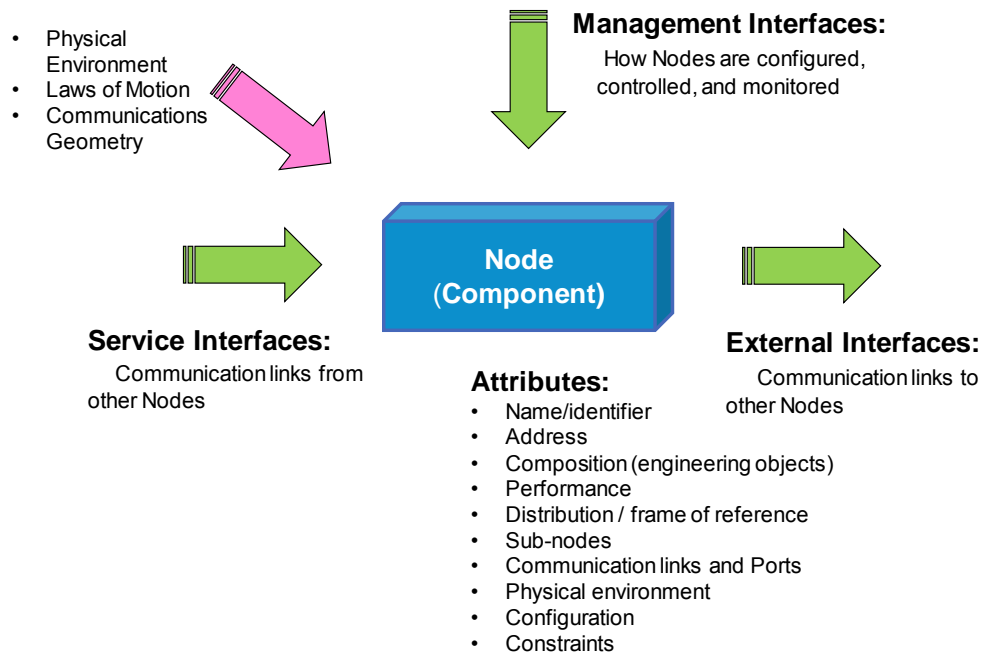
- Physical Environment
- Laws of Motion
- Communications Geometry

Management Interfaces:
How Nodes are configured, controlled, and monitored

Node
(Component)

Service Interfaces:
Communication links from other Nodes

External Interfaces:
Communication links to other Nodes

Attributes:
- Name/identifier
- Address
- Composition (engineering objects)
- Performance
- Distribution / frame of reference
- Sub-nodes
- Communication links and Ports
- Physical environment
- Configuration
- Constraints